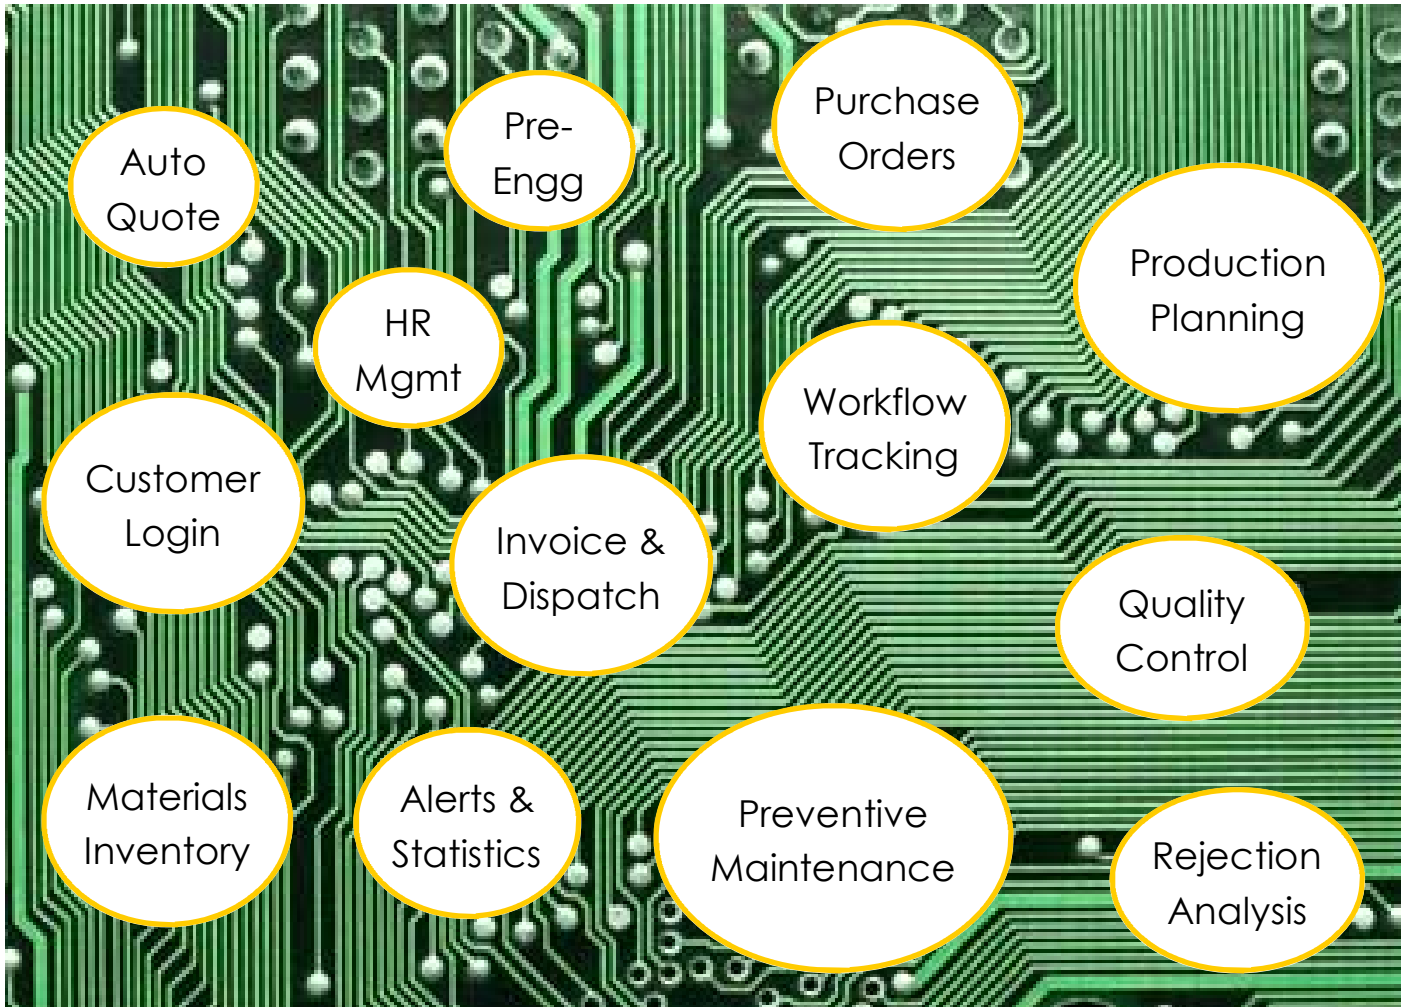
Auto Quote

Pre-Engg

Purchase Orders

Production Planning

HR Mgmt

Workflow Tracking

Customer Login

Invoice & Dispatch

Quality Control

Materials Inventory

Alerts & Statistics

Preventive Maintenance

Rejection Analysis